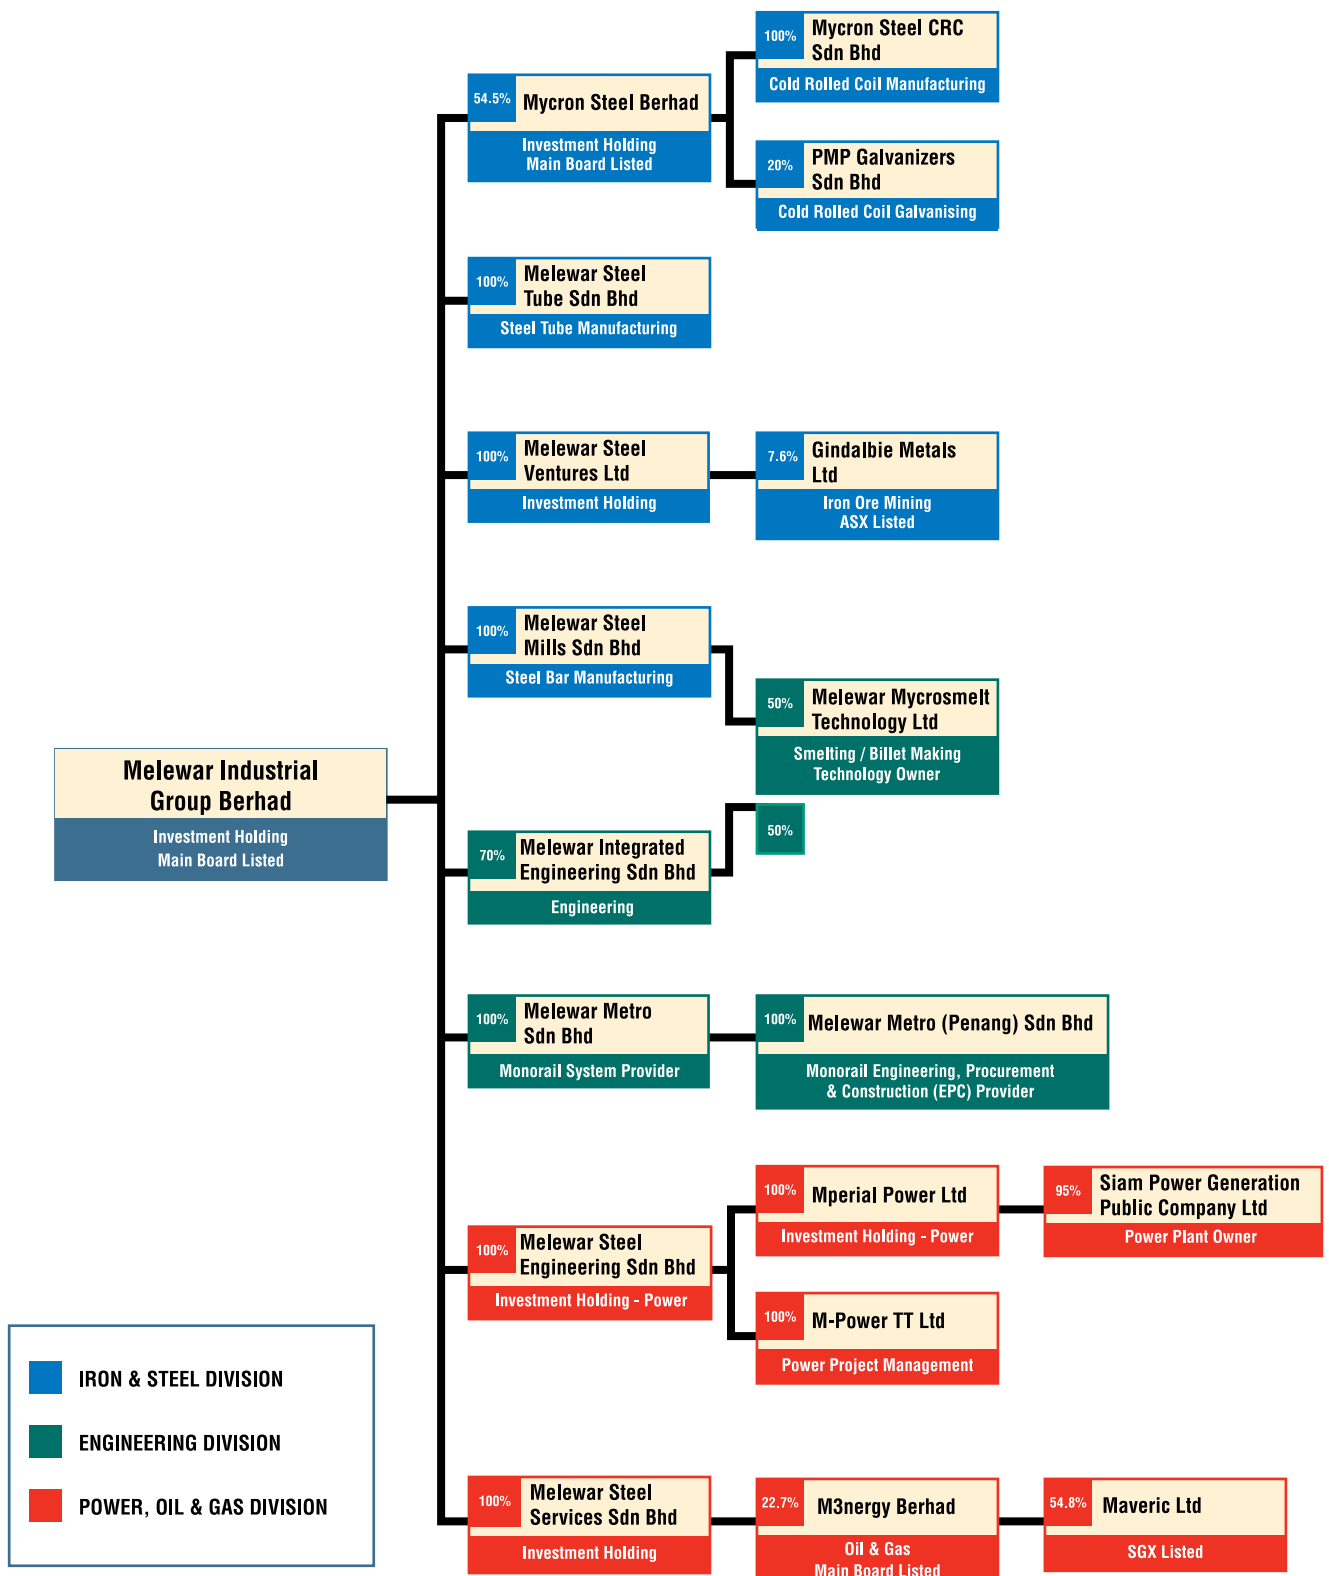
Melewar Industrial Group Berhad
Investment Holding
Main Board Listed

54.5% Mycron Steel Berhad
Investment Holding
Main Board Listed

100% Mycron Steel CRC Sdn Bhd
Cold Rolled Coil Manufacturing

20% PMP Galvanizers Sdn Bhd
Cold Rolled Coil Galvanising

100% Melewar Steel Tube Sdn Bhd
Steel Tube Manufacturing

100% Melewar Steel Ventures Ltd
Investment Holding

7.6% Gindalbie Metals Ltd
Iron Ore Mining
ASX Listed

100% Melewar Steel Mills Sdn Bhd
Steel Bar Manufacturing

50% Melewar Mycrosmelt Technology Ltd
Smelting / Billet Making
Technology Owner

70% Melewar Integrated Engineering Sdn Bhd
Engineering

50%

100% Melewar Metro Sdn Bhd
Monorail System Provider

100% Melewar Metro (Penang) Sdn Bhd
Monorail Engineering, Procurement & Construction (EPC) Provider

100% Melewar Steel Engineering Sdn Bhd
Investment Holding - Power

100% Mperial Power Ltd
Investment Holding - Power

95% Siam Power Generation Public Company Ltd
Power Plant Owner

100% M-Power TT Ltd
Power Project Management

100% Melewar Steel Services Sdn Bhd
Investment Holding

22.7% M3nergy Berhad
Oil & Gas
Main Board Listed

54.8% Maveric Ltd
SGX Listed

IRON & STEEL DIVISION
ENGINEERING DIVISION
POWER, OIL & GAS DIVISION